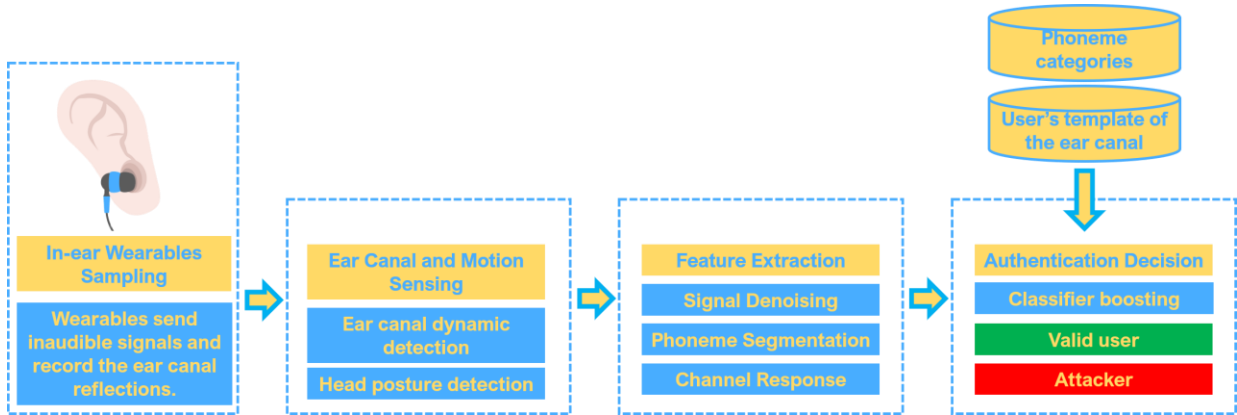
Phoneme categories

User's template of the ear canal

In-ear Wearables Sampling

Wearables send inaudible signals and record the ear canal reflections.

Ear Canal and Motion Sensing

Ear canal dynamic detection

Head posture detection

Feature Extraction

Signal Denoising

Phoneme Segmentation

Channel Response

Authentication Decision

Classifier boosting

Valid user

Attacker